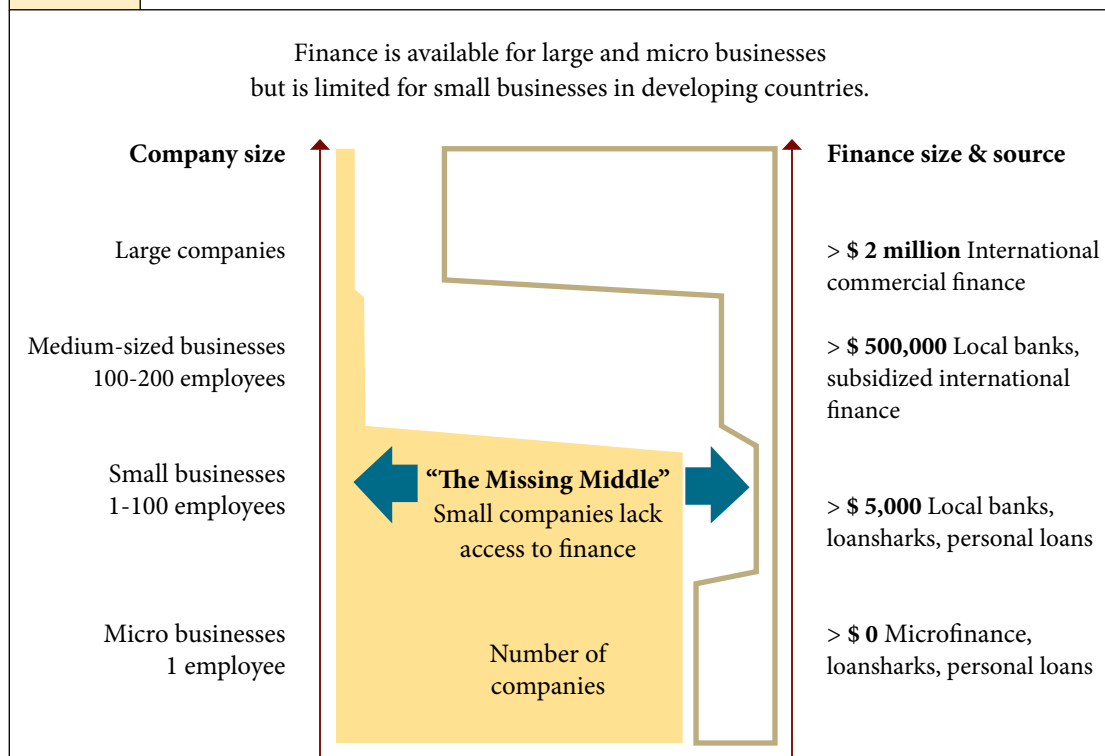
Finance is available for large and micro businesses but is limited for small businesses in developing countries.

Company size

Large companies

Medium-sized businesses 100-200 employees

Small businesses 1-100 employees

Micro businesses 1 employee

"The Missing Middle" Small companies lack access to finance

Number of companies

Finance size & source

> **$ 2 million** International commercial finance

> **$ 500,000** Local banks, subsidized international finance

> **$ 5,000** Local banks, loansharks, personal loans

> **$ 0** Microfinance, loansharks, personal loans